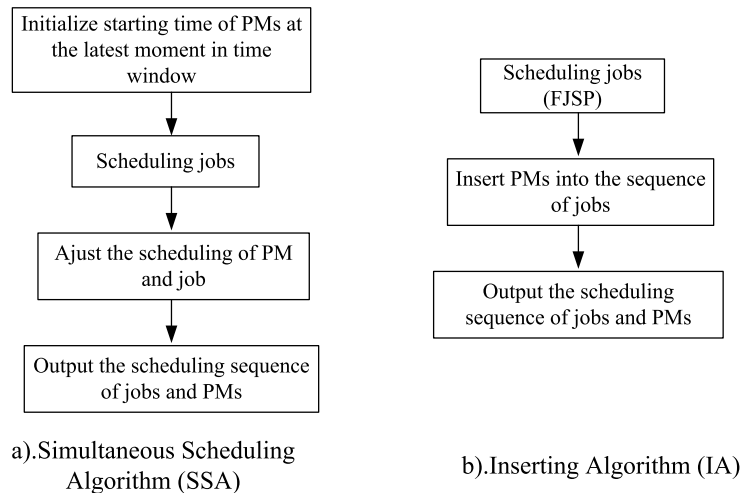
Initialize starting time of PMs at the latest moment in time window

Scheduling jobs

Ajust the scheduling of PM and job

Output the scheduling sequence of jobs and PMs

a).Simultaneous Scheduling Algorithm (SSA)

Scheduling jobs (FJSP)

Insert PMs into the sequence of jobs

Output the scheduling sequence of jobs and PMs

b).Inserting Algorithm (IA)